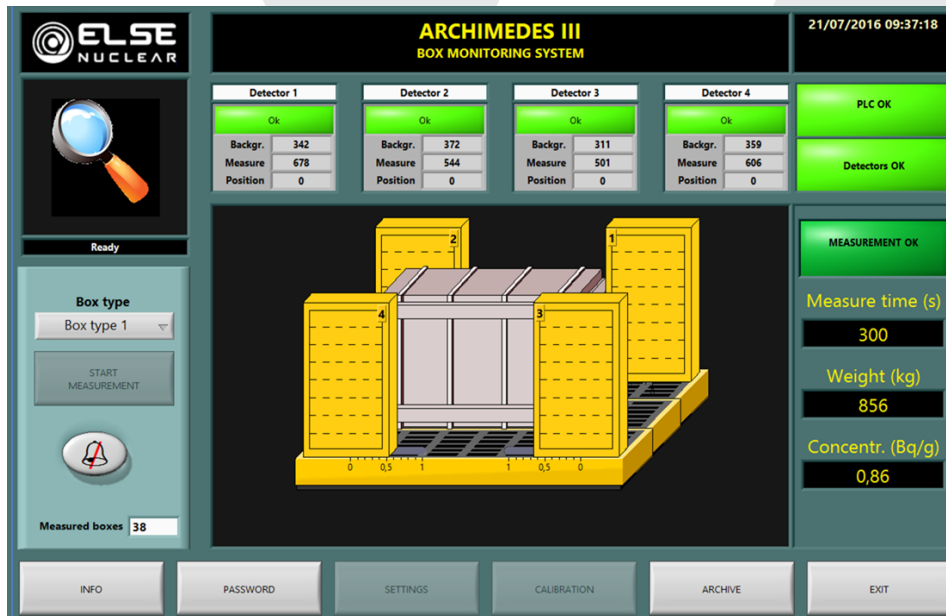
ELSE NUCLEAR

ARCHIMEDES III
BOX MONITORING SYSTEM

21/07/2016 09:37:18

Ready

| Detector 1 | |
|---|---|
| Ok | |
| Backgr. | 342 |
| Measure | 678 |
| Position | 0 |

| Detector 2 | |
|---|---|
| Ok | |
| Backgr. | 372 |
| Measure | 544 |
| Position | 0 |

| Detector 3 | |
|---|---|
| Ok | |
| Backgr. | 311 |
| Measure | 501 |
| Position | 0 |

| Detector 4 | |
|---|---|
| Ok | |
| Backgr. | 359 |
| Measure | 606 |
| Position | 0 |

PLC OK

Detectors OK

MEASUREMENT OK

Measure time (s)
300

Weight (kg)
856

Concentr. (Bq/g)
0,86

Box type
Box type 1

START MEASUREMENT

Measured boxes 38

2 1 4 3

0 0,5 1 1 0,5 0

INFO PASSWORD SETTINGS CALIBRATION ARCHIVE EXIT